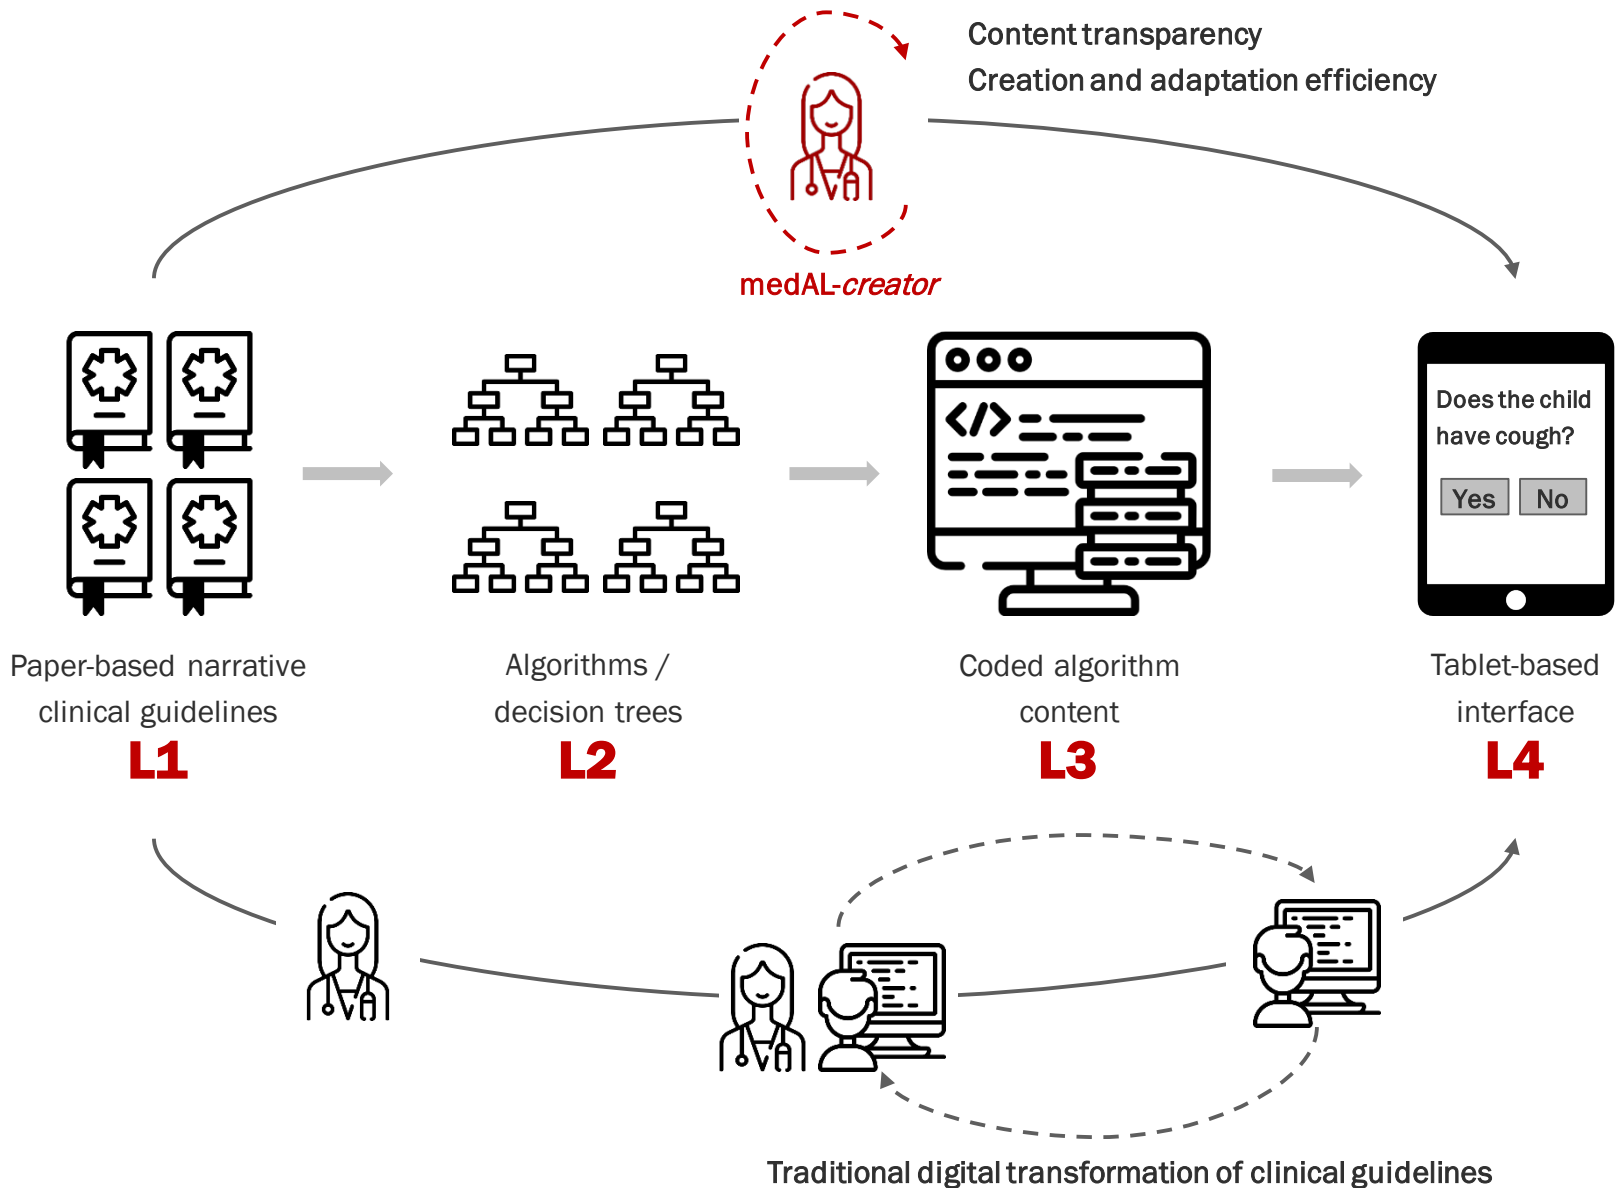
Content transparency
Creation and adaptation efficiency

medAL-creator

Does the child have cough?

Yes No

Paper-based narrative clinical guidelines
L1

Algorithms / decision trees
L2

Coded algorithm content
L3

Tablet-based interface
L4

Traditional digital transformation of clinical guidelines